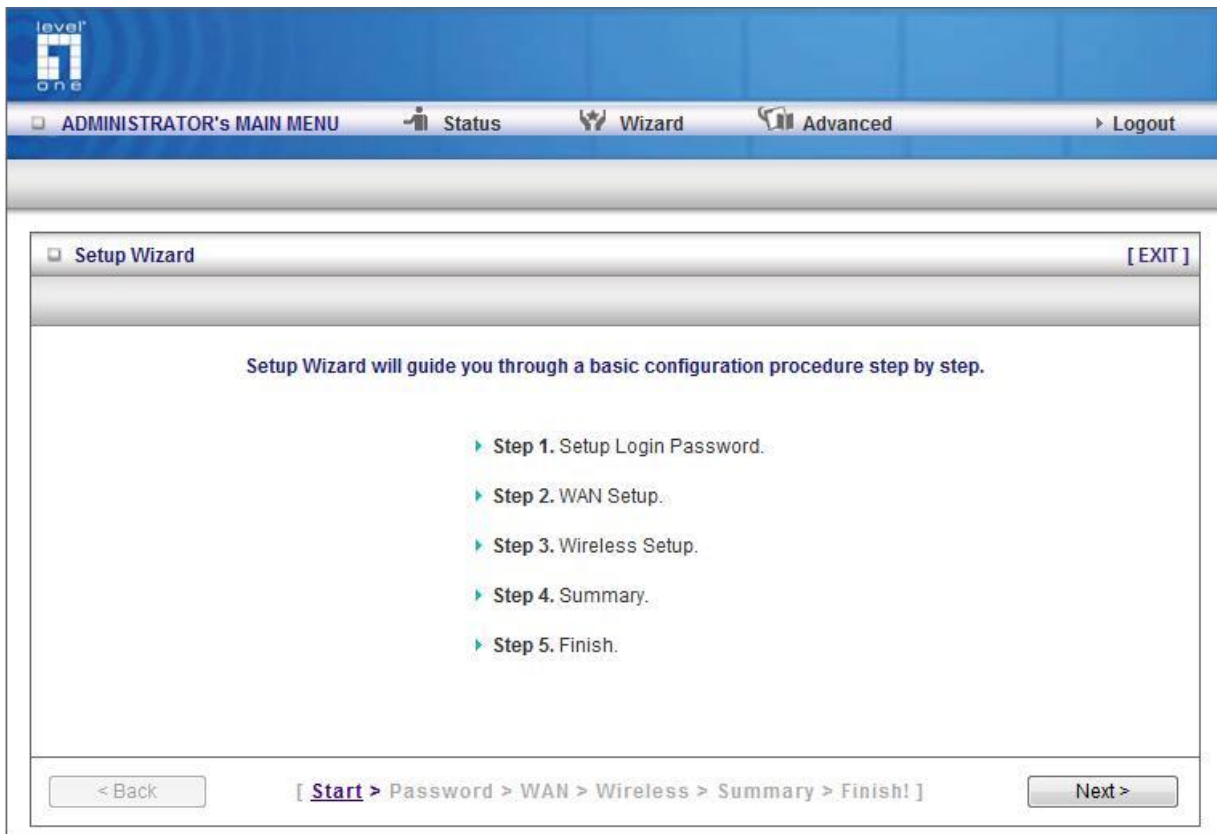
level one

ADMINISTRATOR's MAIN MENU Status Wizard Advanced Logout

Setup Wizard [ EXIT ]

Setup Wizard will guide you through a basic configuration procedure step by step.

Step 1. Setup Login Password.

Step 2. WAN Setup.

Step 3. Wireless Setup.

Step 4. Summary.

Step 5. Finish.

< Back [ Start > Password > WAN > Wireless > Summary > Finish! ] Next >